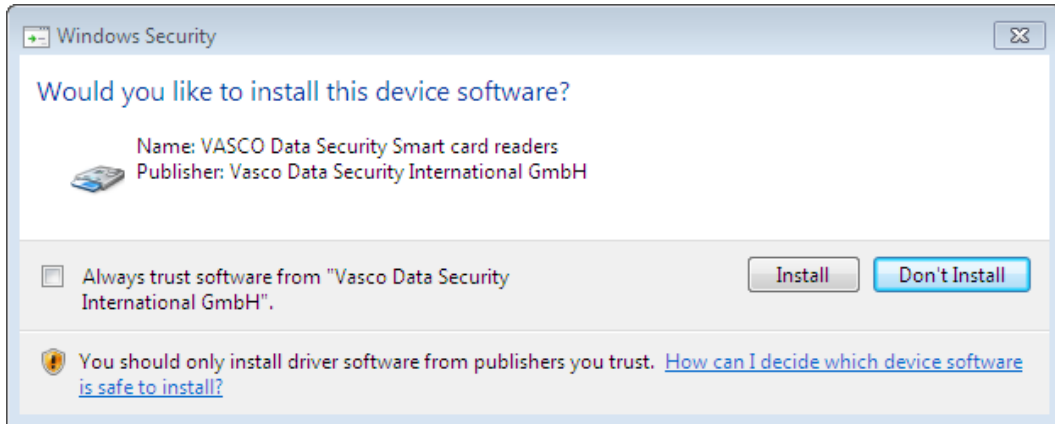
Windows Security

Would you like to install this device software?

Name: VASCO Data Security Smart card readers
Publisher: Vasco Data Security International GmbH

Always trust software from "Vasco Data Security International GmbH".

Install

Don't Install

You should only install driver software from publishers you trust. How can I decide which device software is safe to install?